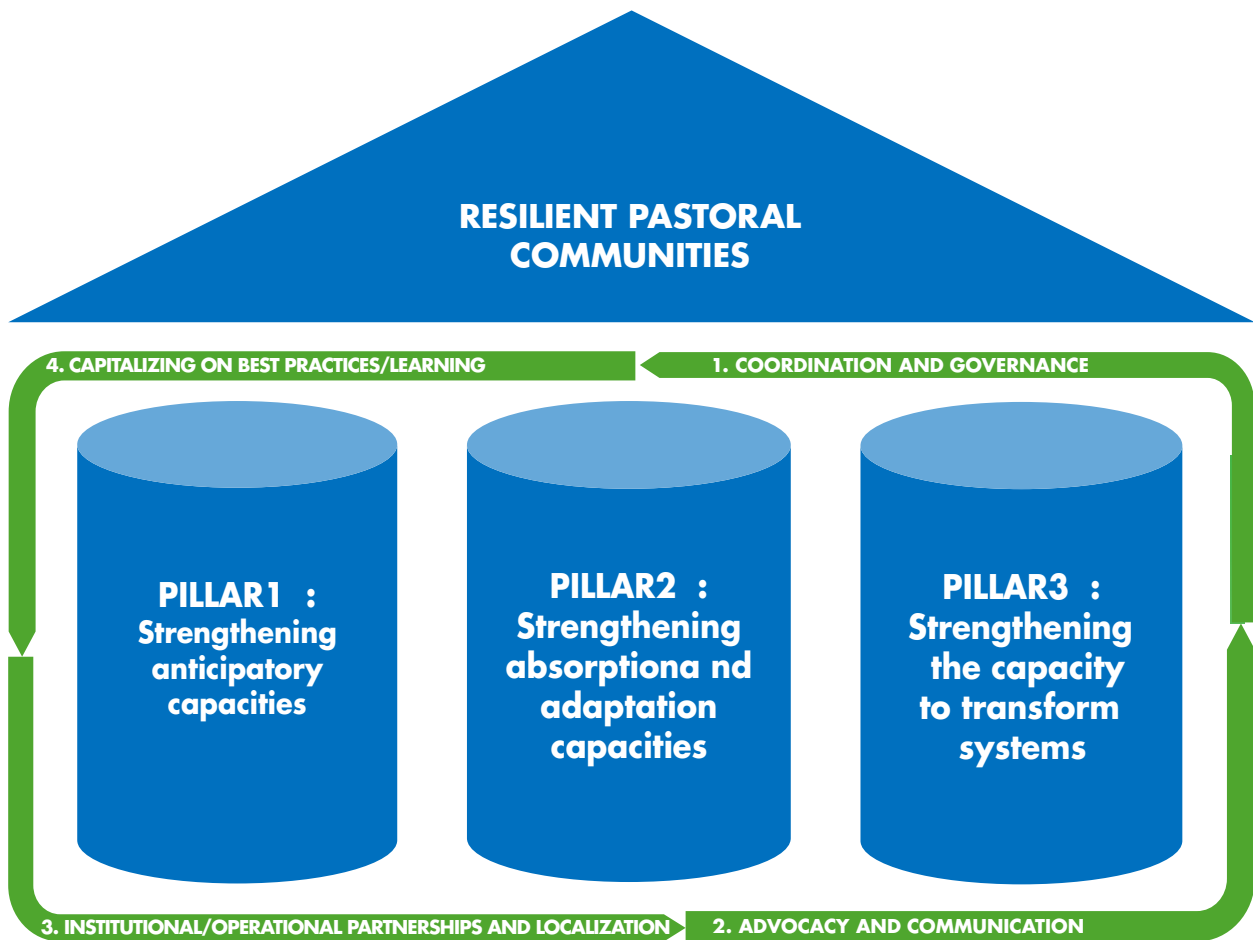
RESILIENT PASTORAL COMMUNITIES

4. CAPITALIZING ON BEST PRACTICES/LEARNING

1. COORDINATION AND GOVERNANCE

PILLAR1 : Strengthening anticipatory capacities

PILLAR2 : Strengthening absorptiona nd adaptation capacities

PILLAR3 : Strengthening the capacity to transform systems

3. INSTITUTIONAL/OPERATIONAL PARTNERSHIPS AND LOCALIZATION

2. ADVOCACY AND COMMUNICATION